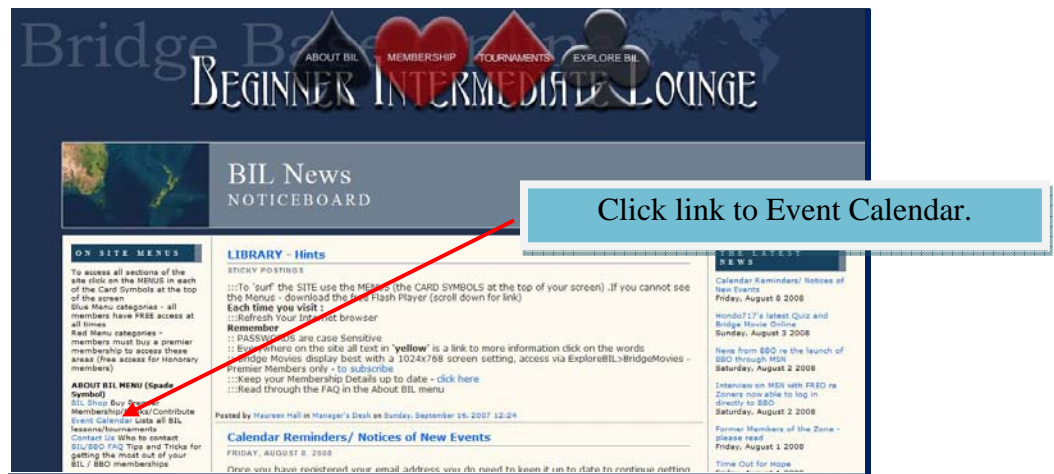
Bridge Base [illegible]

ABOUT BIL MEMBERSHIP TOURNAMENTS EXPLORE BIL

BEGINNER INTERMEDIATE LOUNGE

BIL News
NOTICEBOARD

Click link to Event Calendar.

ON SITE MENUS

To access all sections of the site click on the MENUS in each of the Card Symbols at the top of the screen
Blue Menu categories - all members have FREE access at all times
Red Menu categories - members must buy a premier membership to access these areas (free access for Honorary members)

ABOUT BIL MENU (Spade Symbol)
BIL Shop Buy Premier Membership/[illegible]/Contribute
Event Calendar Lists all BIL lessons/tournaments
Contact Us Who to contact
BIL/BBO FAQ Tips and Tricks for getting the most out of your BIL / BBO memberships

LIBRARY - Hints
STICKY POSTINGS

:::To 'surf' the SITE use the MENUS (the CARD SYMBOLS at the top of your screen) .If you cannot see the Menus - download the free Flash Player (scroll down for link)
Each time you visit :
:::Refresh Your Internet browser
Remember
:: PASSWORDS are case Sensitive
:: Everywhere on the site all text in "yellow" is a link to more information click on the words
:: Bridge Movies display best with a 1024x768 screen setting, access via ExploreBIL>BridgeMovies - Premier Members only - to subscribe
:::Keep your Membership Details up to date - click here
:::Read through the FAQ in the About BIL menu

Posted by Maureen Hall in Manager's Desk on Sunday, September 16. 2007 12:24

Calendar Reminders/ Notices of New Events
FRIDAY, AUGUST 8. 2008
Once you have registered your email address you do need to keep it up to date to continue getting

THE LATEST NEWS

Calendar Reminders/ Notices of New Events
Friday, August 8 2008

Hondo717's latest Quiz and Bridge Movie Online
Sunday, August 3 2008

News from BBO re the launch of BBO through MSN
Saturday, August 2 2008

Interview on MSN with FRED re Zoners now able to log in directly to BBO
Saturday, August 2 2008

Former Members of the Zone - please read
Friday, August 1 2008

Time Out for Hope